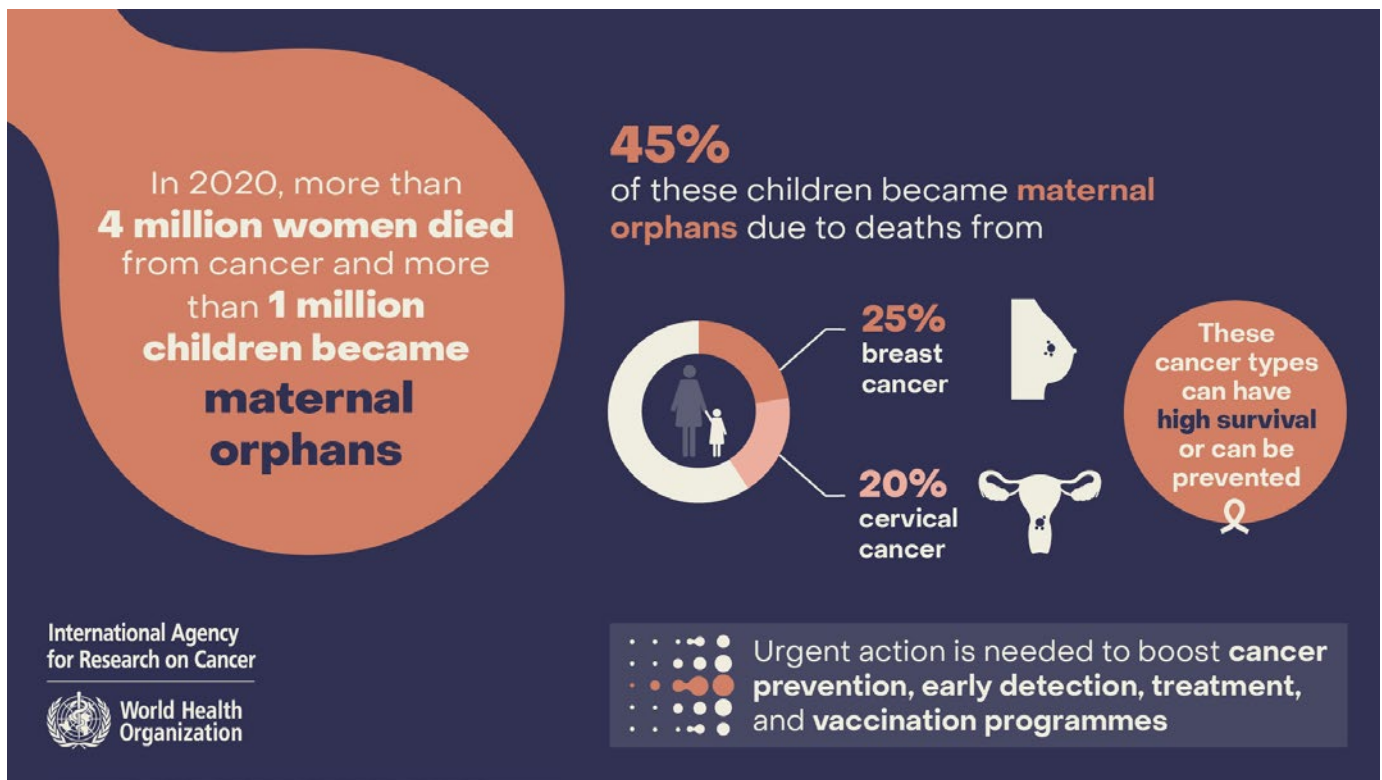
In 2020, more than 4 million women died from cancer and more than 1 million children became maternal orphans

45%
of these children became maternal orphans due to deaths from

25%
breast cancer

20%
cervical cancer

These cancer types can have high survival or can be prevented

International Agency for Research on Cancer

World Health Organization

Urgent action is needed to boost cancer prevention, early detection, treatment, and vaccination programmes